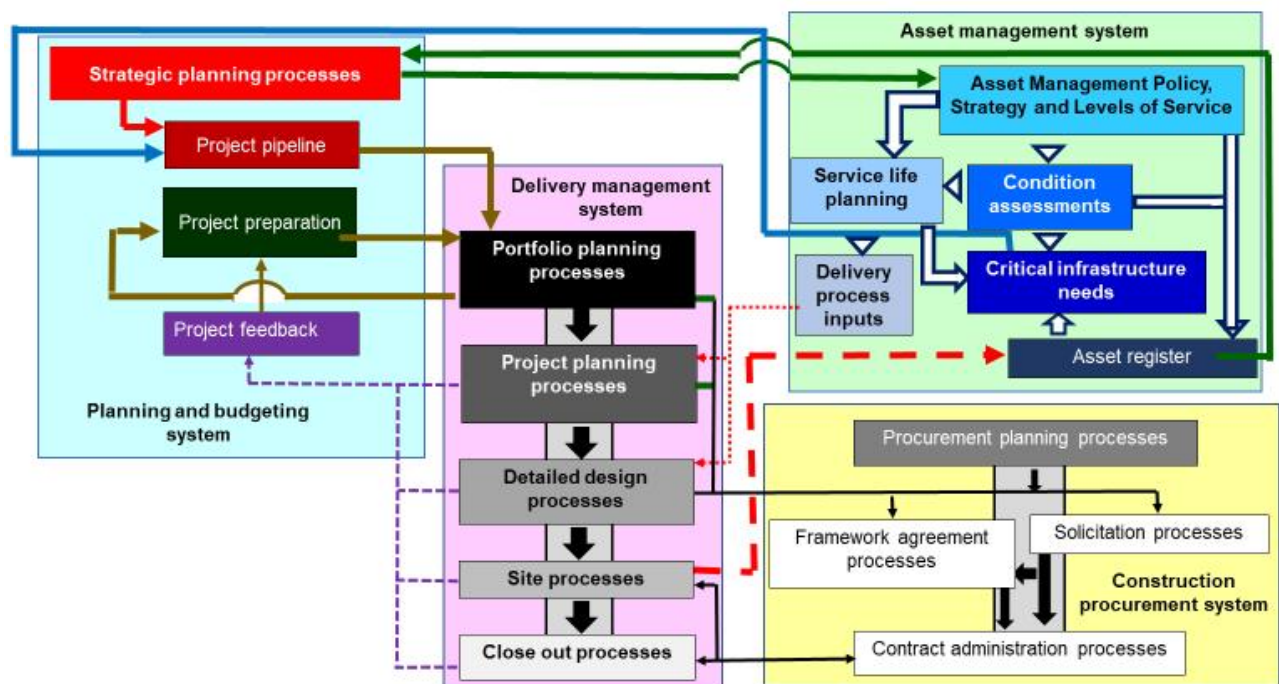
Strategic planning processes

Project pipeline

Project preparation

Project feedback

Planning and budgeting system

Delivery management system

Portfolio planning processes

Project planning processes

Detailed design processes

Site processes

Close out processes

Asset management system

Asset Management Policy, Strategy and Levels of Service

Service life planning

Condition assessments

Delivery process inputs

Critical infrastructure needs

Asset register

Procurement planning processes

Framework agreement processes

Solicitation processes

Construction procurement system

Contract administration processes